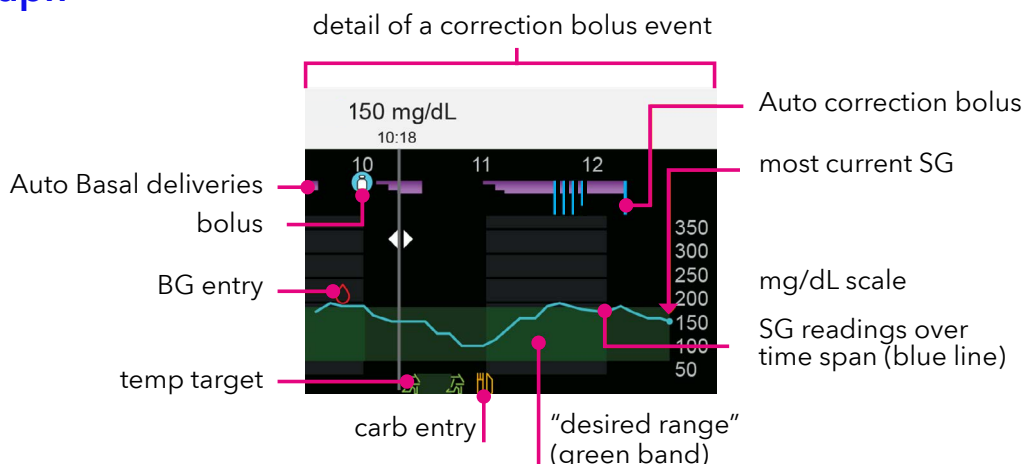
detail of a correction bolus event

150 mg/dL
10:18

10 11 12

Auto correction bolus

most current SG

Auto Basal deliveries

bolus

350
300
250
200
150
100
50

BG entry

mg/dL scale

SG readings over time span (blue line)

temp target

carb entry

"desired range" (green band)